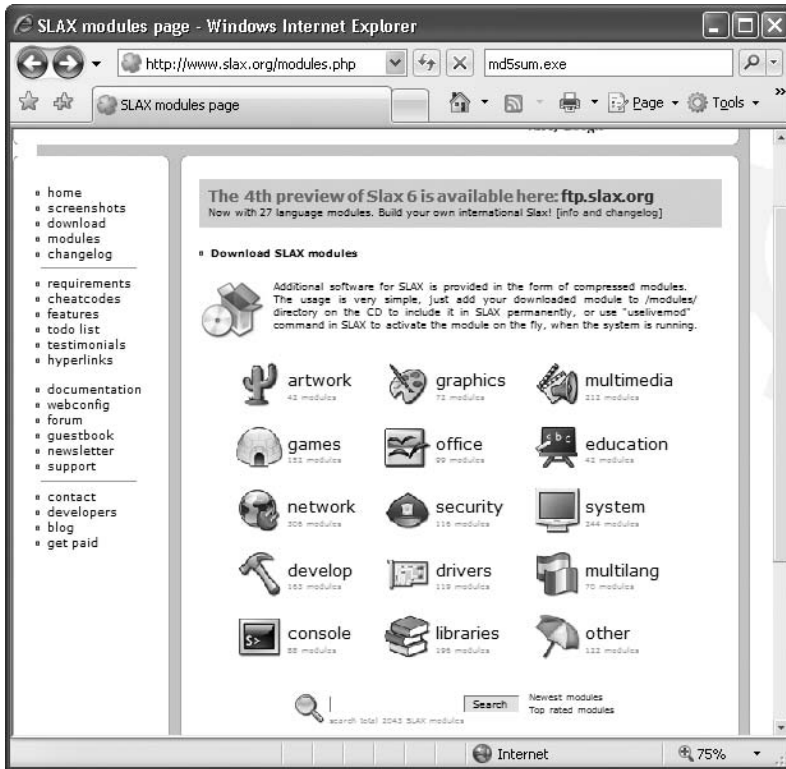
SLAX modules page - Windows Internet Explorer

http://www.slax.org/modules.php

md5sum.exe

SLAX modules page

Page ▾ Tools ▾

- home
- screenshots
- download
- modules
- changelog

- requirements
- cheatcodes
- features
- todo list
- testimonials
- hyperlinks

- documentation
- webconfig
- forum
- guestbook
- newsletter
- support

- contact
- developers
- blog
- get paid

The 4th preview of Slax 6 is available here: ftp.slax.org
Now with 27 language modules. Build your own international Slax! [info and changelog]

Download SLAX modules

Additional software for SLAX is provided in the form of compressed modules. The usage is very simple, just add your downloaded module to /modules/ directory on the CD to include it in SLAX permanently, or use "uselivemod" command in SLAX to activate the module on the fly, when the system is running.

artwork
42 modules

graphics
72 modules

multimedia
212 modules

games
151 modules

office
99 modules

education
42 modules

network
306 modules

security
116 modules

system
244 modules

develop
163 modules

drivers
119 modules

multilang
70 modules

console
88 modules

libraries
195 modules

other
122 modules

Search

search total 2043 SLAX modules

Newest modules
Top rated modules

Internet

75%